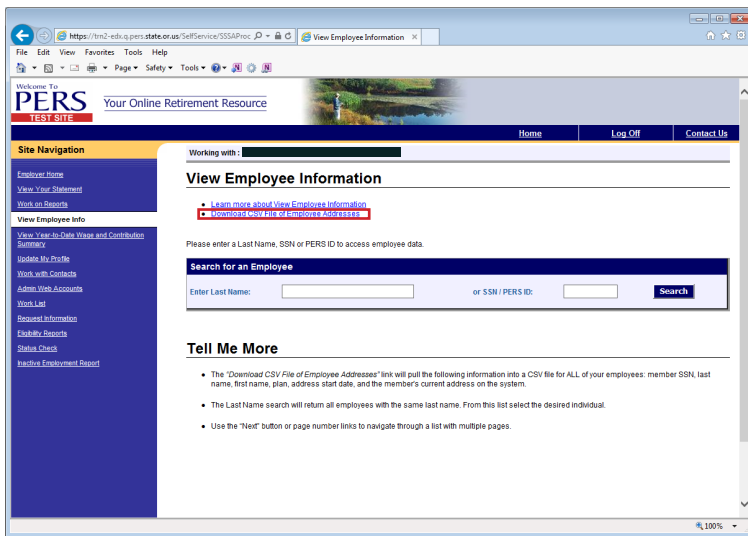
https://trn2-edx.q.pers.state.or.us/SelfService/SSSAProc
View Employee Information ×

File Edit View Favorites Tools Help

Page ▾ Safety ▾ Tools ▾

Welcome To
PERS
TEST SITE
Your Online Retirement Resource

Home | Log Off | Contact Us

Site Navigation

Employer Home
View Your Statement
Work on Reports
View Employee Info
View Year-to-Date Wage and Contribution Summary
Update My Profile
Work with Contacts
Admin Web Accounts
Work List
Request Information
Eligibility Reports
Status Check
Inactive Employment Report

Working with :

View Employee Information

• Learn more about View Employee Information
• Download CSV File of Employee Addresses

Please enter a Last Name, SSN or PERS ID to access employee data.

Search for an Employee

Enter Last Name: | or SSN / PERS ID: | Search

Tell Me More

• The "Download CSV File of Employee Addresses" link will pull the following information into a CSV file for ALL of your employees: member SSN, last name, first name, plan, address start date, and the member's current address on the system.

• The Last Name search will return all employees with the same last name. From this list select the desired individual.

• Use the "Next" button or page number links to navigate through a list with multiple pages.

100%